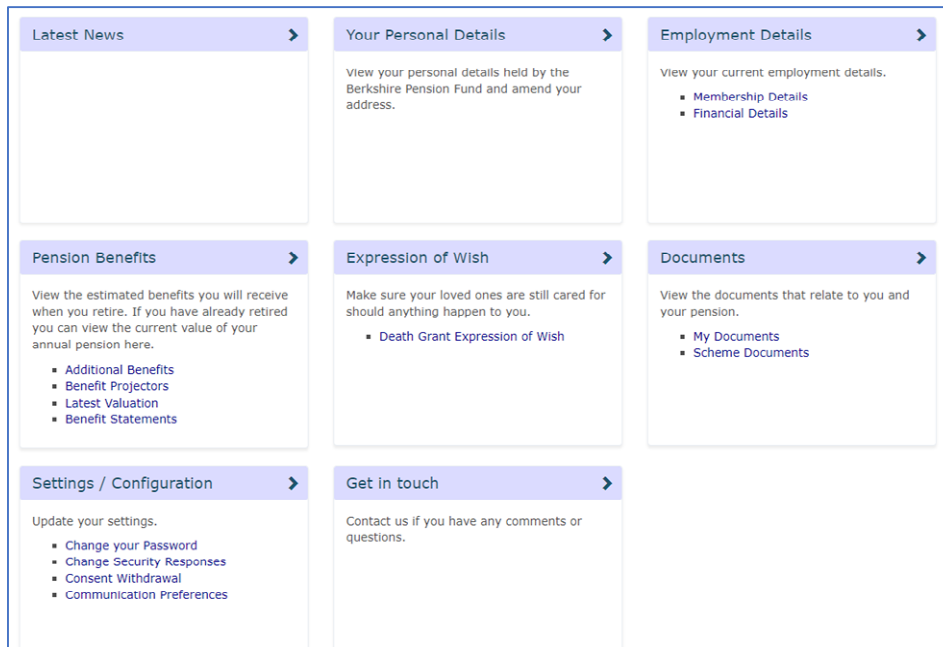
Latest News

Your Personal Details

View your personal details held by the Berkshire Pension Fund and amend your address.

Employment Details

View your current employment details.

- Membership Details
- Financial Details

Pension Benefits

View the estimated benefits you will receive when you retire. If you have already retired you can view the current value of your annual pension here.

- Additional Benefits
- Benefit Projectors
- Latest Valuation
- Benefit Statements

Expression of Wish

Make sure your loved ones are still cared for should anything happen to you.

- Death Grant Expression of Wish

Documents

View the documents that relate to you and your pension.

- My Documents
- Scheme Documents

Settings / Configuration

Update your settings.

- Change your Password
- Change Security Responses
- Consent Withdrawal
- Communication Preferences

Get in touch

Contact us if you have any comments or questions.